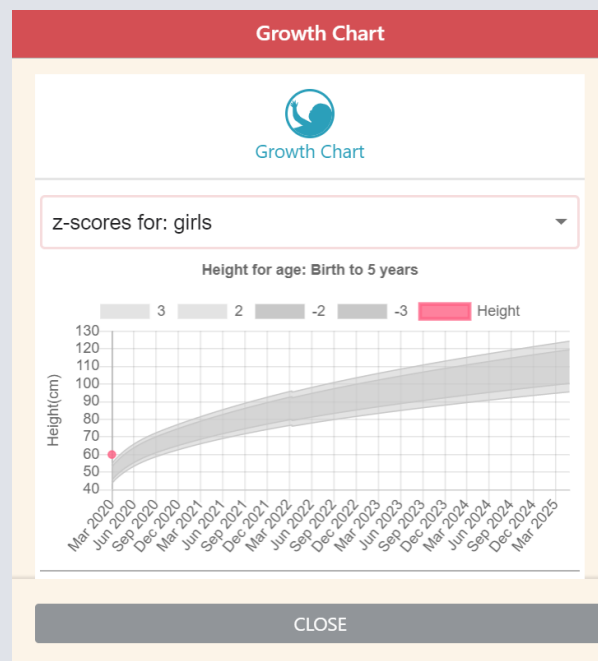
Growth Chart

Growth Chart

z-scores for: girls

Height for age: Birth to 5 years

3 2 -2 -3 Height

Height(cm)

130
120
110
100
90
80
70
60
50
40

Mar 2020
Jun 2020
Sep 2020
Dec 2020
Mar 2021
Jun 2021
Sep 2021
Dec 2021
Mar 2022
Jun 2022
Sep 2022
Dec 2022
Mar 2023
Jun 2023
Sep 2023
Dec 2023
Mar 2024
Jun 2024
Sep 2024
Dec 2024
Mar 2025

CLOSE